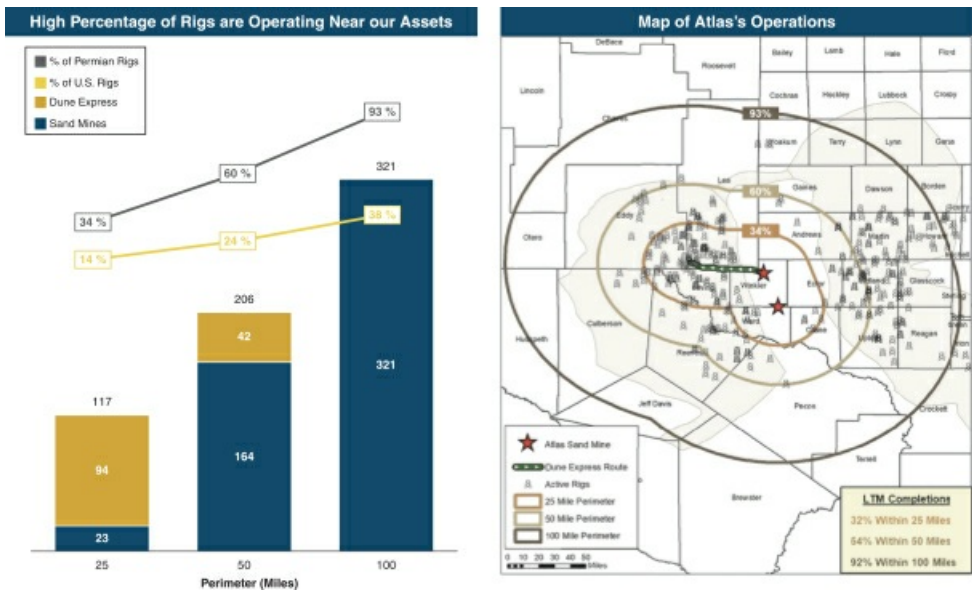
High Percentage of Rigs are Operating Near our Assets

% of Permian Rigs
% of U.S. Rigs
Dune Express
Sand Mines

93 %
60 %
34 %
38 %
24 %
14 %

321
206
117

42
94
164
321
23

25
50
100
Perimeter (Miles)

Map of Atlas's Operations

DeBaca
Roosevelt
Bailey
Lamb
Hale
Floyd
Lincoln
Cochran
Hockley
Lubbock
Crosby
Chaves
Yoakum
Terry
Lynn
Garza
Lea
Gaines
Dawson
Borden
Eddy
Andrews
Martin
Howard
Otero
Winkler
Ector
Midland
Glasscock
Sterling
Culberson
Ward
Crane
Upton
Reagan
Hudspeth
Reeves
Jeff Davis
Pecos
Crockett
Terrell
Brewster

93%
60%
34%

Atlas Sand Mine
Dune Express Route
Active Rigs
25 Mile Perimeter
50 Mile Perimeter
100 Mile Perimeter

0 10 20 30 40 50 Miles

LTM Completions
32% Within 25 Miles
64% Within 50 Miles
92% Within 100 Miles